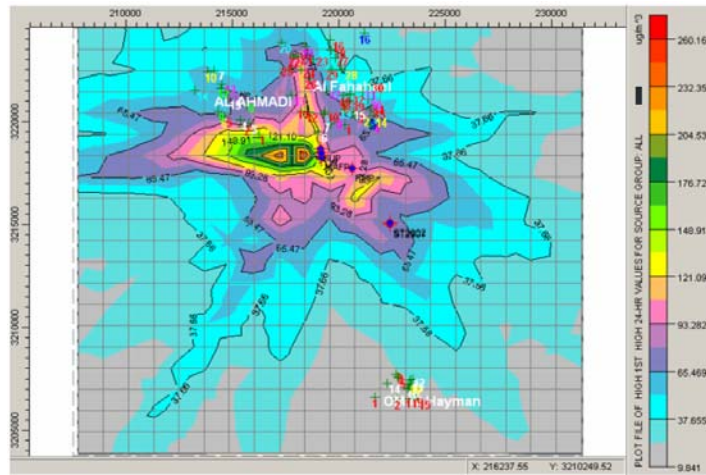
210000
215000
220000
225000
230000

3220000
3215000
3210000
3205000

AL AHMADI
Al Fahaheel
ST2002
Om Al Hayman

37.66
65.47
93.28
121.10
148.91

16
10
7
18
15
14
1

ug/m^3
260.16
232.35
204.53
176.72
148.91
121.09
93.282
65.469
37.655
9.841

PLOT FILE OF HIGH 1ST HIGH 24-HR VALUES FOR SOURCE GROUP: ALL

X: 216237.55
Y: 3210249.52